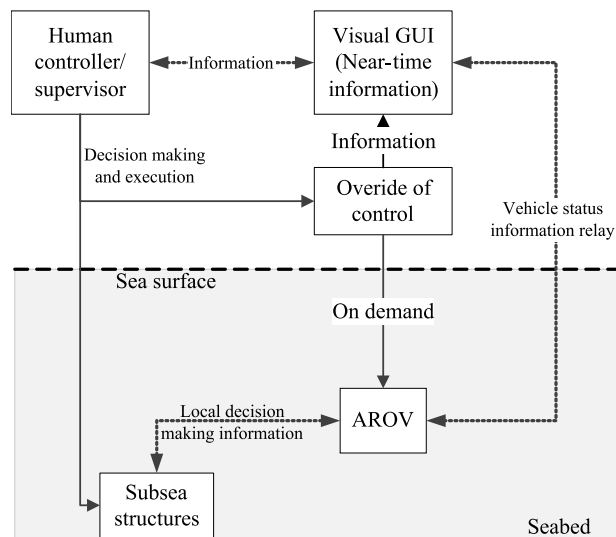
Human controller/ supervisor

Information

Visual GUI (Near-time information)

Information

Decision making and execution

Overide of control

Vehicle status information relay

Sea surface

On demand

Local decision making information

AROV

Subsea stuctures

Seabed